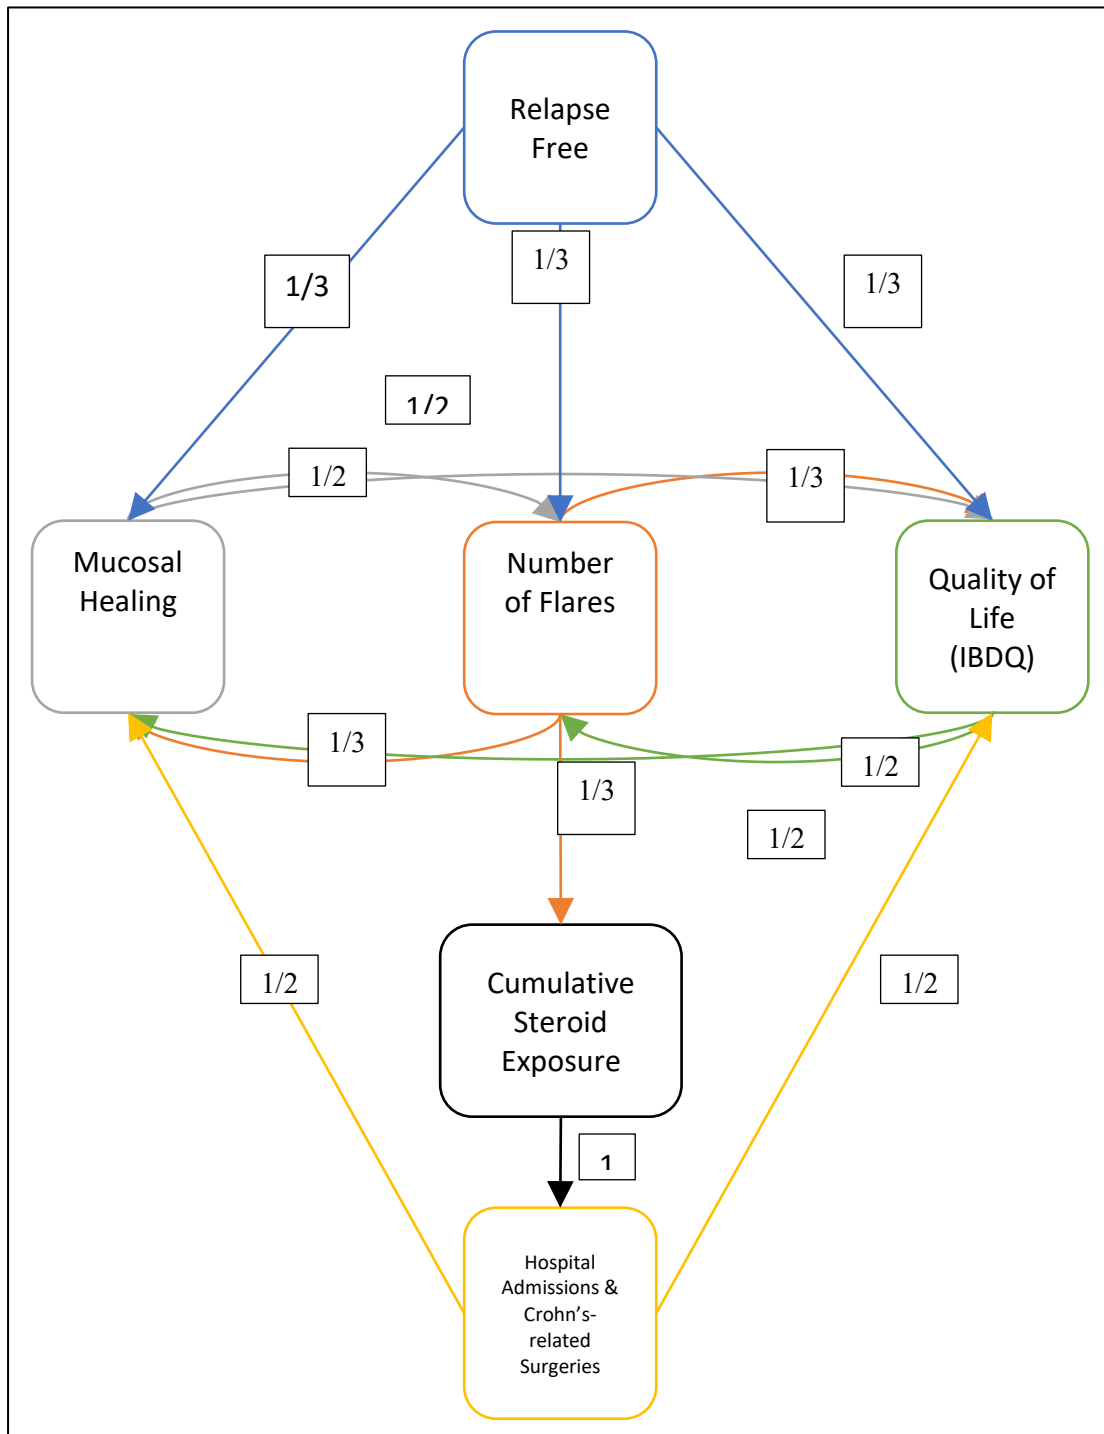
Relapse Free

1/3

1/3

1/3

1/2

1/2

1/3

Mucosal Healing

Number of Flares

Quality of Life (IBDQ)

1/3

1/2

1/3

1/2

Cumulative Steroid Exposure

1/2

1/2

1

Hospital Admissions & Crohn's-related Surgeries